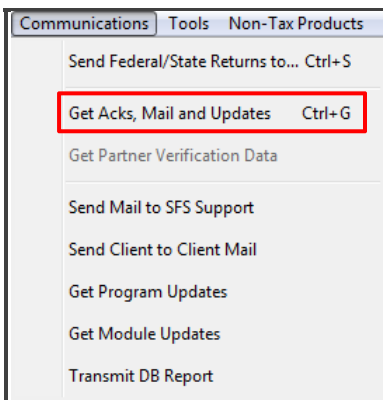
Communications Tools Non-Tax Products

Send Federal/State Returns to... Ctrl+S

Get Acks, Mail and Updates Ctrl+G

Get Partner Verification Data

Send Mail to SFS Support

Send Client to Client Mail

Get Program Updates

Get Module Updates

Transmit DB Report